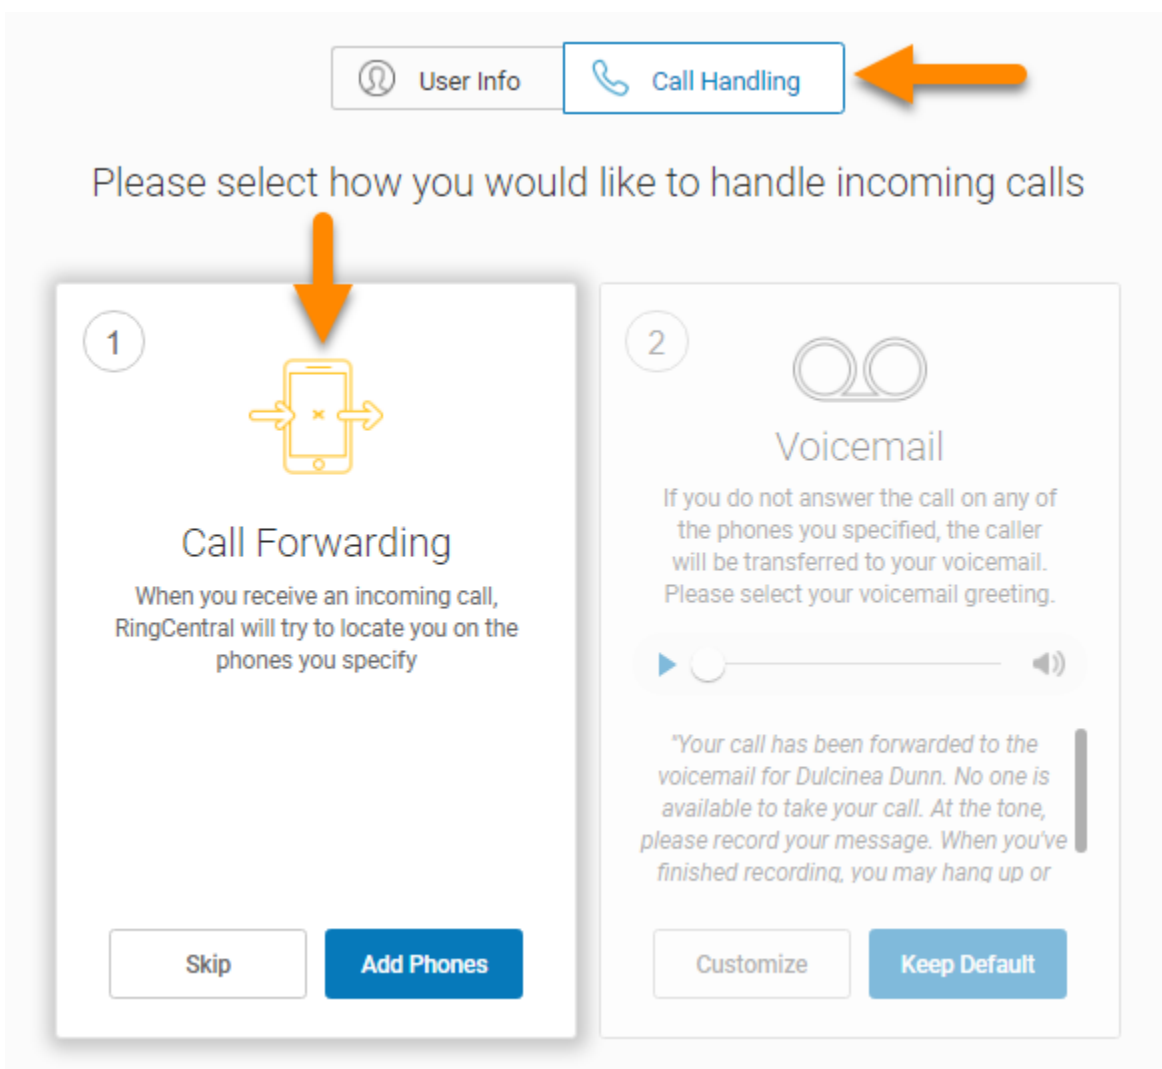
User Info

Call Handling

Please select how you would like to handle incoming calls

1

Call Forwarding

When you receive an incoming call, RingCentral will try to locate you on the phones you specify

Skip

Add Phones

2

Voicemail

If you do not answer the call on any of the phones you specified, the caller will be transferred to your voicemail. Please select your voicemail greeting.

"Your call has been forwarded to the voicemail for Dulcinea Dunn. No one is available to take your call. At the tone, please record your message. When you've finished recording, you may hang up or

Customize

Keep Default